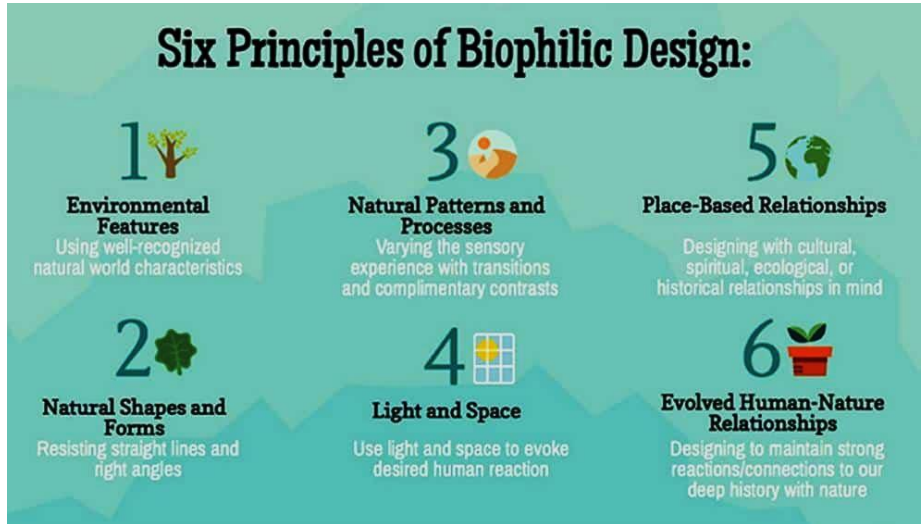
Six Principles of Biophilic Design:

1
Environmental Features
Using well-recognized natural world characteristics

3
Natural Patterns and Processes
Varying the sensory experience with transitions and complimentary contrasts

5
Place-Based Relationships
Designing with cultural, spiritual, ecological, or historical relationships in mind

2
Natural Shapes and Forms
Resisting straight lines and right angles

4
Light and Space
Use light and space to evoke desired human reaction

6
Evolved Human-Nature Relationships
Designing to maintain strong reactions/connections to our deep history with nature